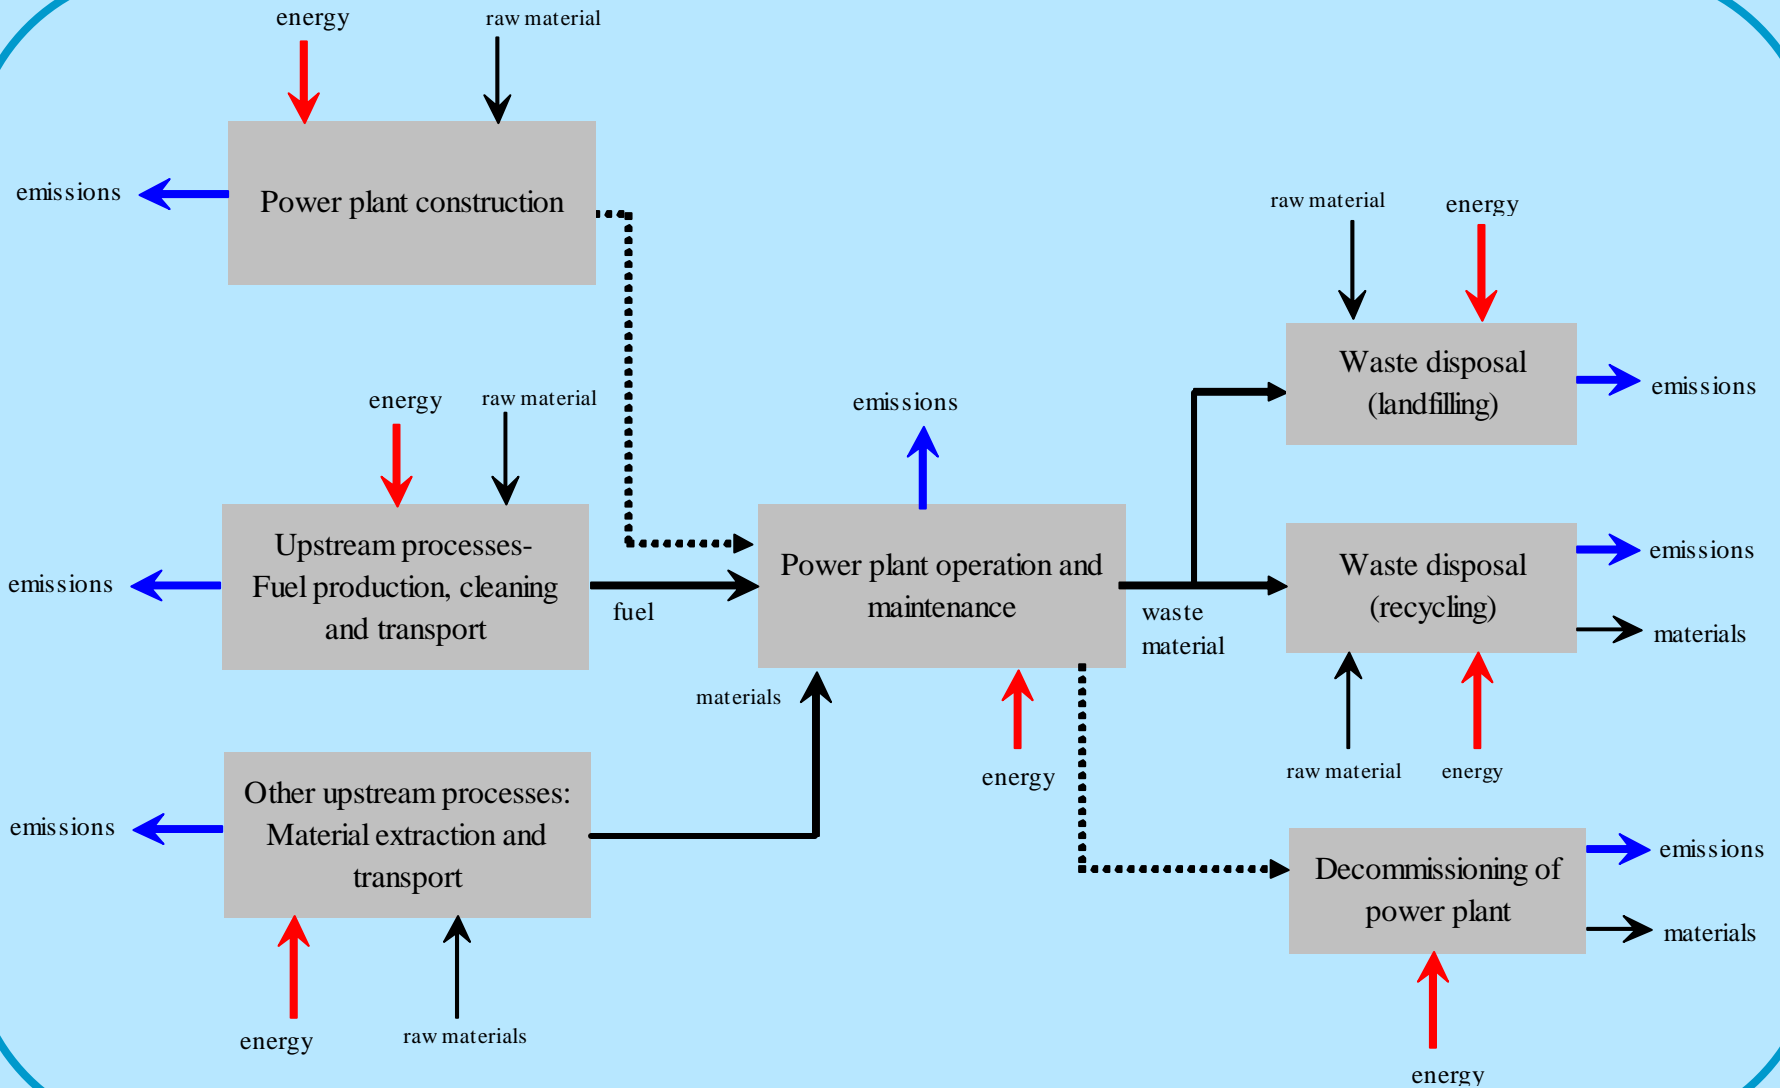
energy
raw material

emissions
Power plant construction

raw material
energy

Waste disposal (landfilling)
emissions

energy
raw material

emissions

emissions
Upstream processes- Fuel production, cleaning and transport
fuel

Power plant operation and maintenance

waste material

Waste disposal (recycling)
emissions
materials

materials

energy

raw material
energy

emissions
Other upstream processes: Material extraction and transport

Decommissioning of power plant
emissions
materials

energy
raw materials

energy